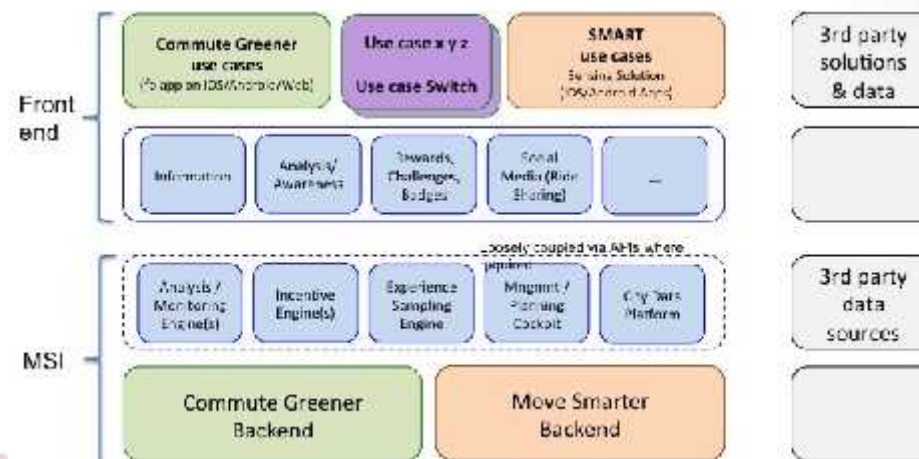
Commute Greener use cases
(Fb app on iOS/Android/Web)

Use case x y z

Use case Switch

SMART use cases
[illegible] Solution
(iOS/Android Apps)

3rd party solutions & data

Front end

Information

Analysis/ Awareness

Rewards, Challenges, Badges

Social Media (Ride Sharing)

...

Loosely coupled via APIs where applied

Analysis / Monitoring Engine(s)

Incentive Engine(s)

Experience Sampling Engine

Mngmnt / Planning Cockpit

City Tiers Platform

3rd party data sources

MSI

Commute Greener Backend

Move Smarter Backend